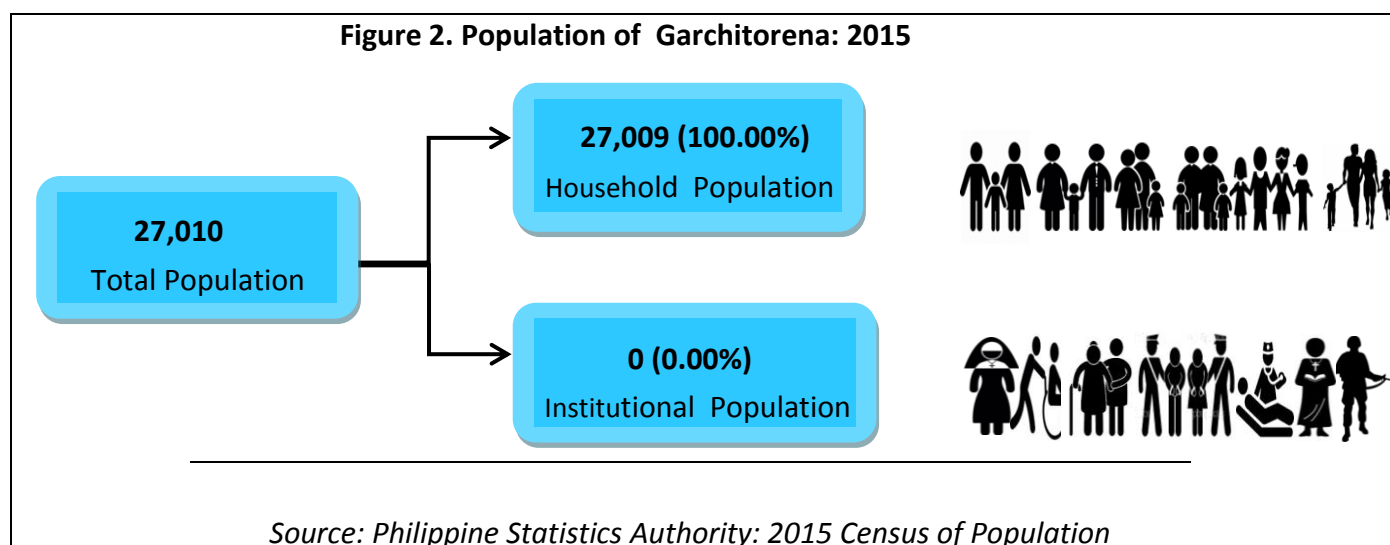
Figure 2. Population of Garchitorena: 2015

27,010
Total Population

27,009 (100.00%)
Household Population

0 (0.00%)
Institutional Population

Source: Philippine Statistics Authority: 2015 Census of Population